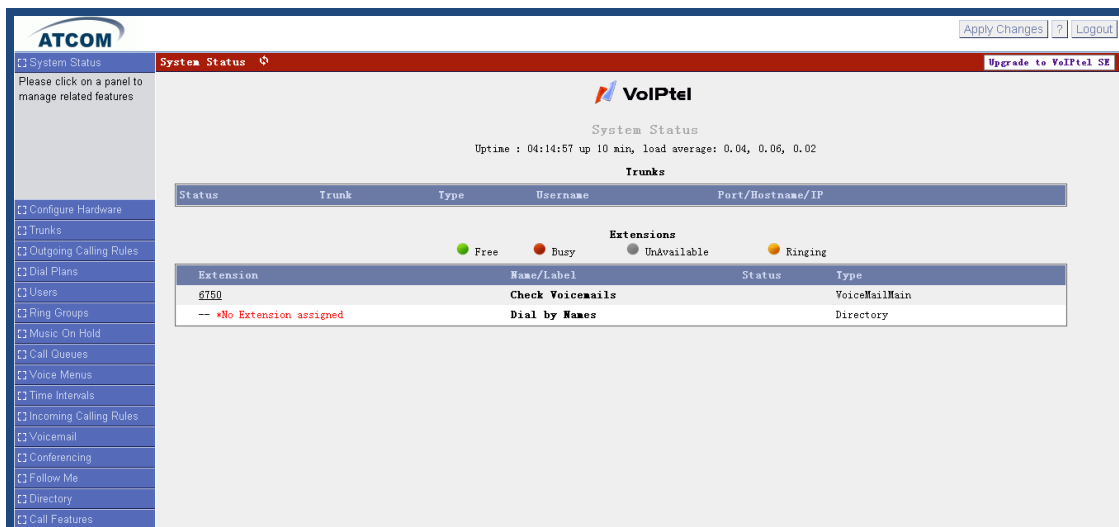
ATCOM

Apply Changes | ? | Logout

System Status

Please click on a panel to manage related features

Configure Hardware
Trunks
Outgoing Calling Rules
Dial Plans
Users
Ring Groups
Music On Hold
Call Queues
Voice Menus
Time Intervals
Incoming Calling Rules
Voicemail
Conferencing
Follow Me
Directory
Call Features

System Status

Upgrade to VoIPtel SE

VoIPtel

System Status

Uptime : 04:14:57 up 10 min, load average: 0.04, 0.06, 0.02

Trunks

| Status | Trunk | Type | Username | Port/Hostname/IP |
|---|---|---|---|---|

Extensions

Free Busy UnAvailable Ringing

| Extension | Name/Label | Status | Type |
|---|---|---|---|
| 6750 | Check Voicemails | | VoiceMailMain |
| -- *No Extension assigned | Dial by Names | | Directory |